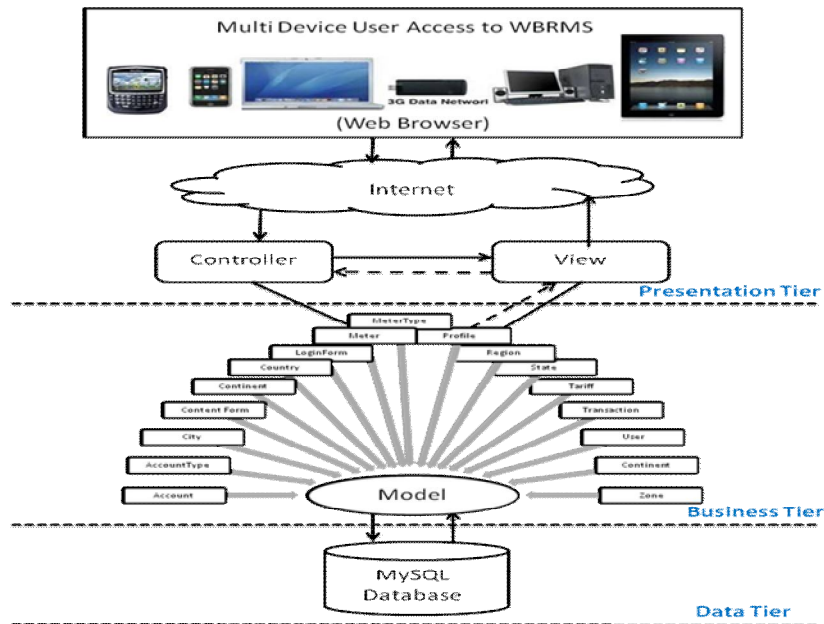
Multi Device User Access to WBRMS

3G Data Networl

(Web Browser)

Internet

Controller

View

Presentation Tier

MeterType

Meter

Profile

LoginForm

Region

Country

State

Continent

Tariff

Content Form

Transaction

City

User

AccountType

Continent

Account

Model

Zone

Business Tier

MySQL Database

Data Tier